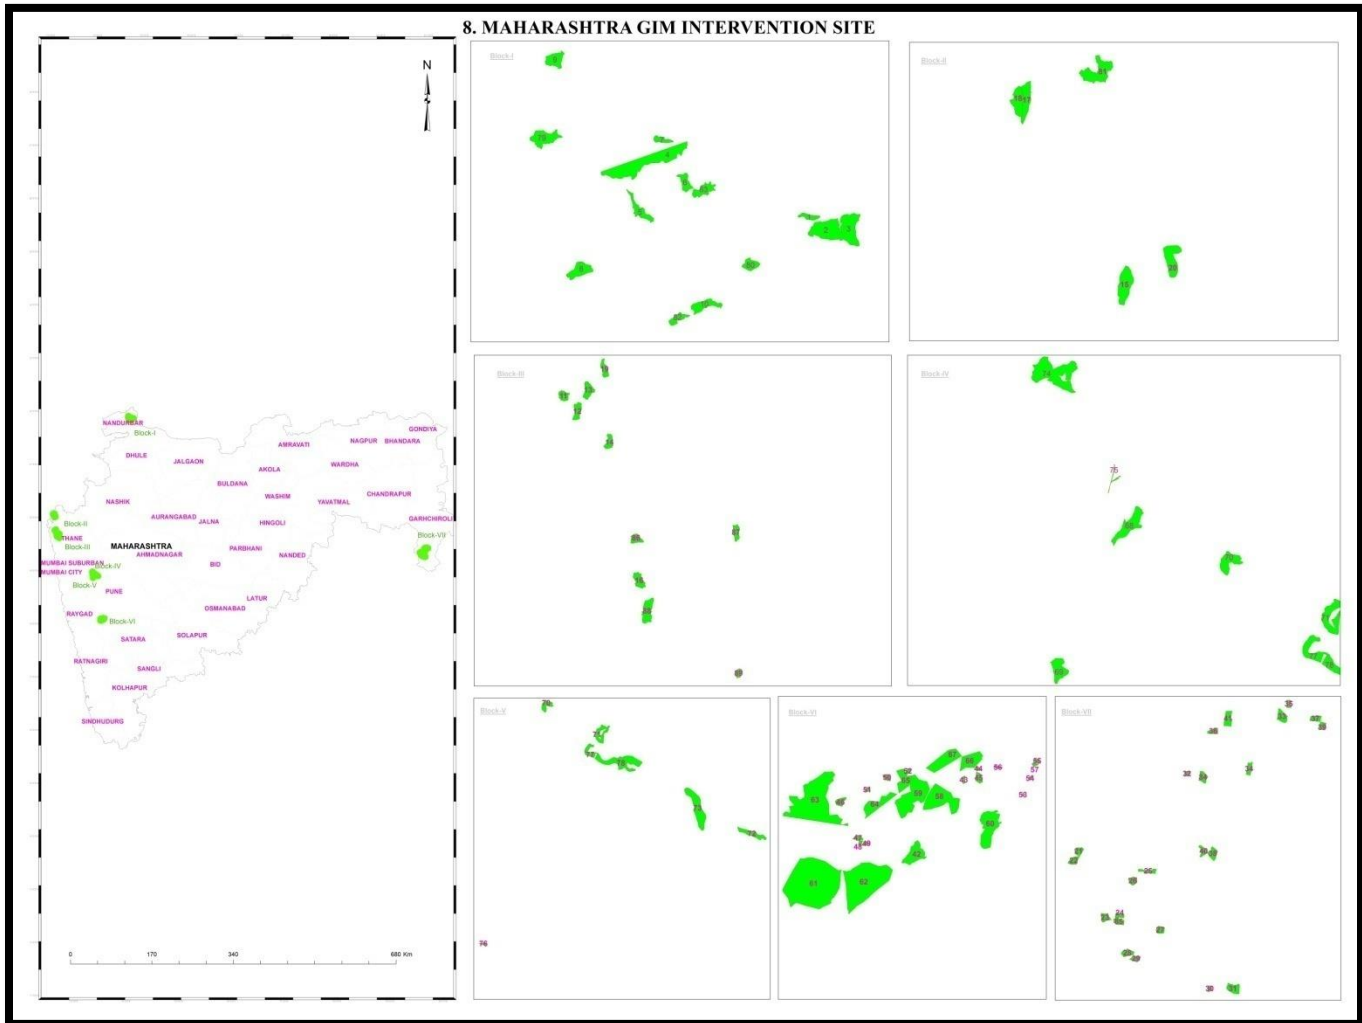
8. MAHARASHTRA GIM INTERVENTION SITE

N

NANDURBAR
Block-I
DHULE
JALGAON
AMRAVATI
NAGPUR
BHANDARA
GONDIYA
AKOLA
WARDHA
BULDANA
WASHIM
YAVATMAL
CHANDRAPUR
NASHIK
AURANGABAD
JALNA
HINGOLI
GARHCHIROLI
Block-II
THANE
Block-III
MAHARASHTRA
AHMADNAGAR
PARBHANI
NANDED
Block-VII
MUMBAI SUBURBAN
MUMBAI CITY
Block-IV
BID
Block-V
PUNE
LATUR
RAYGAD
Block-VI
OSMANABAD
SATARA
SOLAPUR
RATNAGIRI
SANGLI
KOLHAPUR
SINDHUDURG

0 170 340 680 Km

Block-I
9
73
4
2
3
5

Block-II
18
15
20

Block-III

Block-IV
75

Block-V
76

Block-VI
63
61
62
56
57
55
54
50
42

Block-VII
35
32
25
24
30